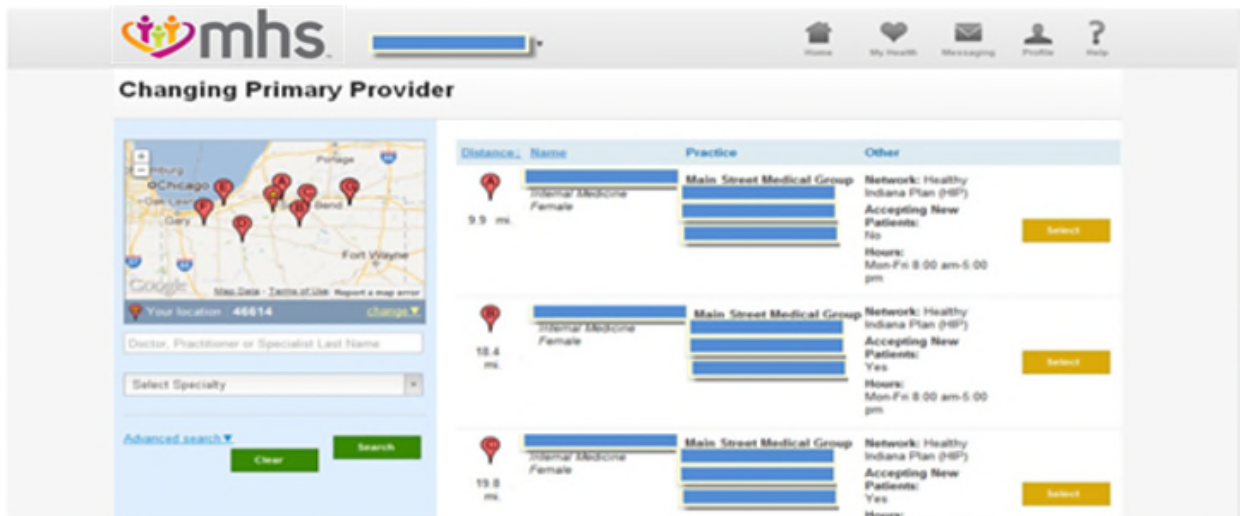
mhs

Home My Health Messaging Profile Help

Changing Primary Provider

Portage
Chicago
Gary
Bend
Fort Wayne
Google Map Data Terms of Use Report a map error

Your location: 46614 change▼

Doctor, Practitioner or Specialist Last Name

Select Specialty

Advanced search▼

Search

Clear

| Distance | Name | Practice | Other | |
|---|---|---|---|---|
| 9.9 mi. | Internal Medicine Female | Main Street Medical Group | Network: Healthy Indiana Plan (HIP) Accepting New Patients: No Hours: Mon-Fri 8:00 am-5:00 pm | Select |
| 18.4 mi. | Internal Medicine Female | Main Street Medical Group | Network: Healthy Indiana Plan (HIP) Accepting New Patients: Yes Hours: Mon-Fri 8:00 am-5:00 pm | Select |
| 19.8 mi. | Internal Medicine Female | Main Street Medical Group | Network: Healthy Indiana Plan (HIP) Accepting New Patients: Yes Hours: | Select |